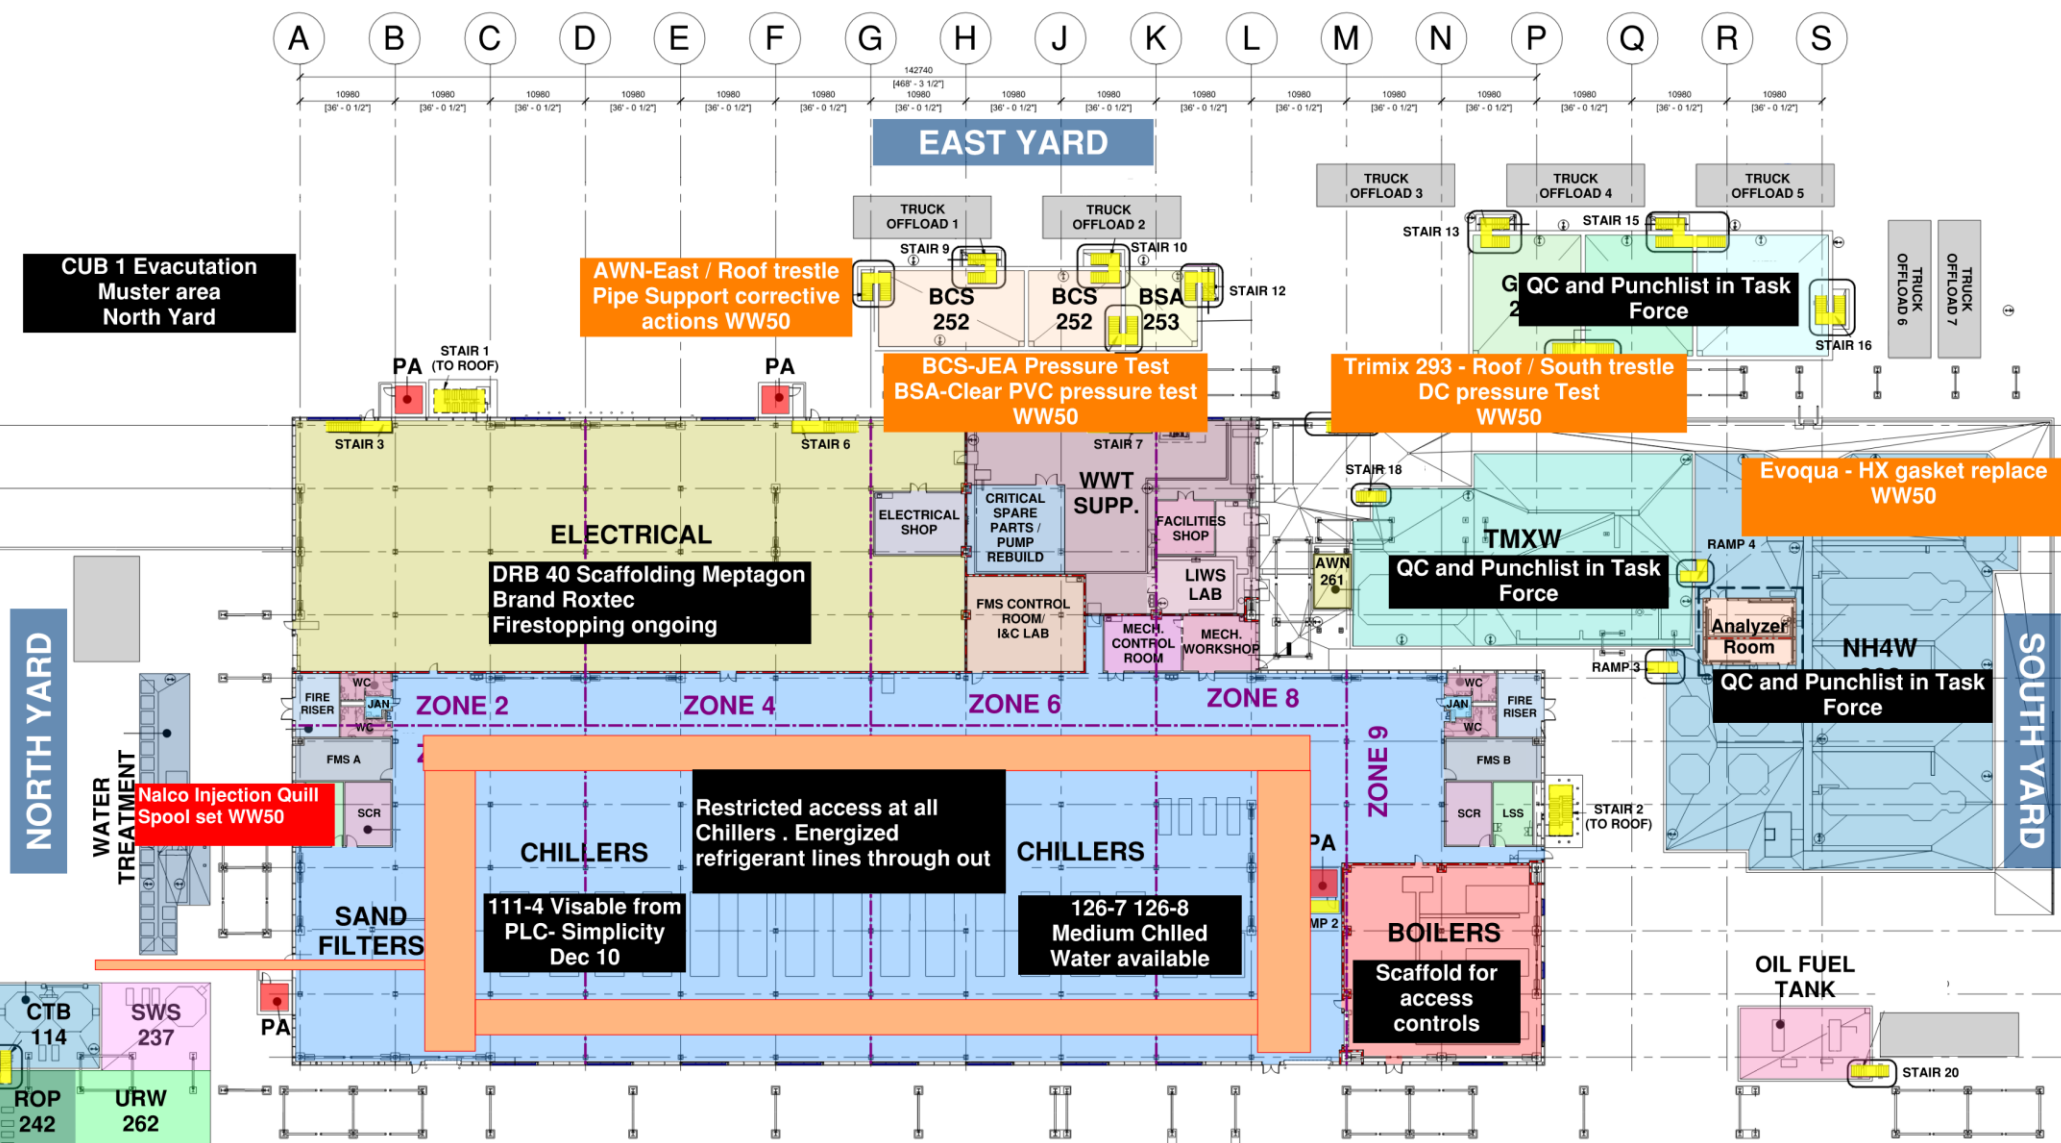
A B C D E F G H J K L M N P Q R S

142740
[468' - 3 1/2"]

10980 [36' - 0 1/2"] 10980 [36' - 0 1/2"] 10980 [36' - 0 1/2"] 10980 [36' - 0 1/2"] 10980 [36' - 0 1/2"] 10980 [36' - 0 1/2"] 10980 [36' - 0 1/2"] 10980 [36' - 0 1/2"] 10980 [36' - 0 1/2"] 10980 [36' - 0 1/2"] 10980 [36' - 0 1/2"] 10980 [36' - 0 1/2"] 10980 [36' - 0 1/2"] 10980 [36' - 0 1/2"] 10980 [36' - 0 1/2"] 10980 [36' - 0 1/2"]

EAST YARD

TRUCK OFFLOAD 3
TRUCK OFFLOAD 4
TRUCK OFFLOAD 5
TRUCK OFFLOAD 1
TRUCK OFFLOAD 2

STAIR 13
STAIR 15
STAIR 9
STAIR 10
STAIR 12

CUB 1 Evacuation Muster area North Yard

AWN-East / Roof trestle Pipe Support corrective actions WW50

BCS 252
BCS 252
BSA 253

QC and Punchlist in Task Force

TRUCK OFFLOAD 6
TRUCK OFFLOAD 7

STAIR 16

PA
STAIR 1 (TO ROOF)
PA

BCS-JEA Pressure Test BSA-Clear PVC pressure test WW50

Trimix 293 - Roof / South trestle DC pressure Test WW50

STAIR 3
STAIR 6
STAIR 7
STAIR 18

WWT SUPP.

Evoqua - HX gasket replace WW50

ELECTRICAL
ELECTRICAL SHOP
CRITICAL SPARE PARTS / PUMP REBUILD
FACILITIES SHOP
LIWS LAB
AWN 261
TMXW
RAMP 4

QC and Punchlist in Task Force

DRB 40 Scaffolding Meptagon Brand Roxtec Firestopping ongoing

FMS CONTROL ROOM/ I&C LAB
MECH. CONTROL ROOM
MECH. WORKSHOP

Analyzer Room
NH4W
RAMP 3

QC and Punchlist in Task Force

NORTH YARD
SOUTH YARD

FIRE RISER
WC
JAN
WC
ZONE 2
ZONE 4
ZONE 6
ZONE 8
ZONE 9
WC
JAN
WC
FIRE RISER

FMS A
FMS B

WATER TREATMENT

Nalco Injection Quill Spool set WW50

SCR
SCR
LSS
STAIR 2 (TO ROOF)

Restricted access at all Chillers . Energized refrigerant lines through out

CHILLERS
CHILLERS
PA

111-4 Visable from PLC- Simplicity Dec 10

126-7 126-8 Medium Chlled Water available

SAND FILTERS
MP 2
BOILERS

Scaffold for access controls

OIL FUEL TANK

CTB 114
SWS 237
PA
ROP 242
URW 262

STAIR 20